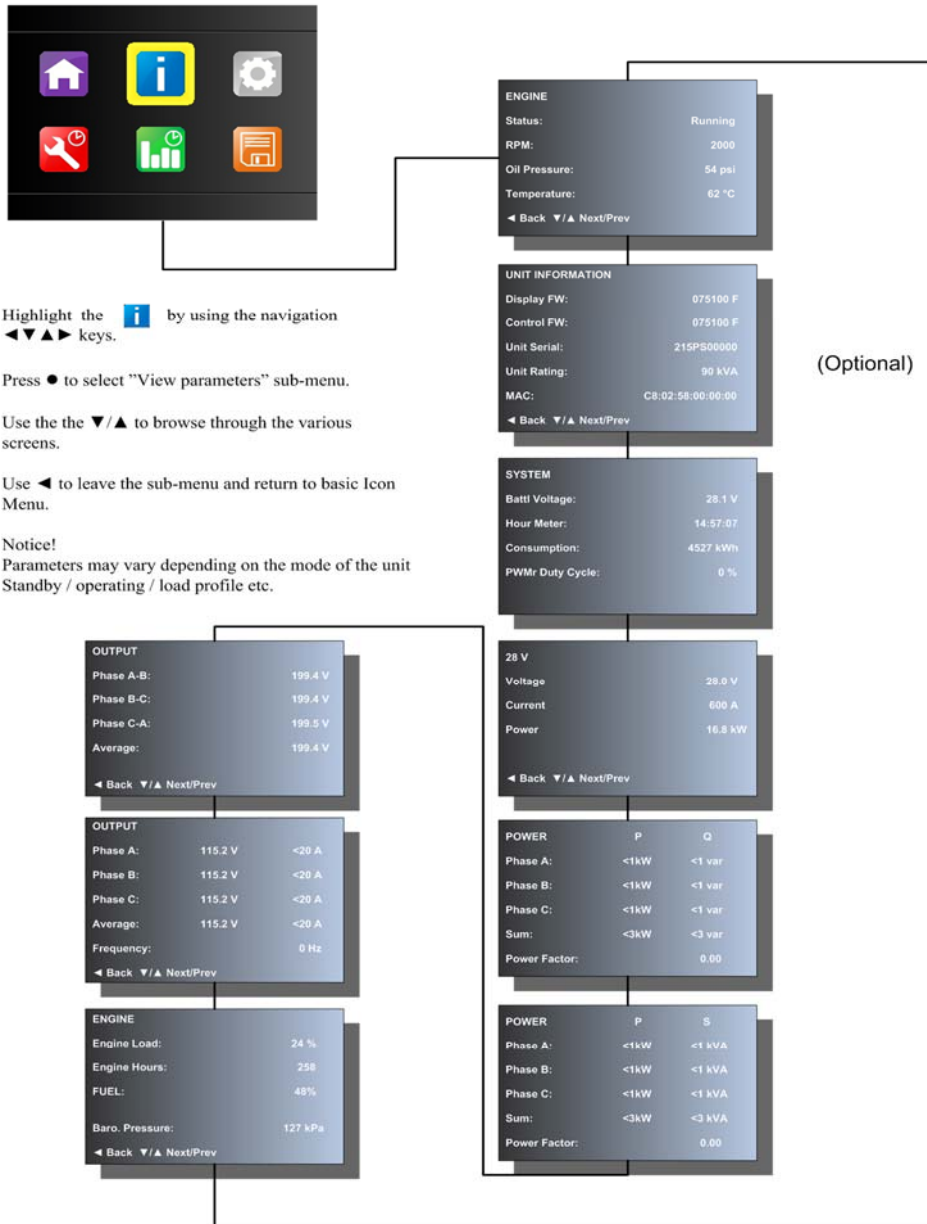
Highlight the i by using the navigation ◄▼▲► keys.

Press ● to select "View parameters" sub-menu.

Use the the ▼/▲ to browse through the various screens.

Use ◄ to leave the sub-menu and return to basic Icon Menu.

Notice!
Parameters may vary depending on the mode of the unit Standby / operating / load profile etc.

ENGINE
Status: Running
RPM: 2000
Oil Pressure: 54 psi
Temperature: 62 °C
◄ Back ▼/▲ Next/Prev

UNIT INFORMATION
Display FW: 075100 F
Control FW: 075100 F
Unit Serial: 215PS00000
Unit Rating: 90 kVA
MAC: C8:02:58:00:00:00
◄ Back ▼/▲ Next/Prev

(Optional)

SYSTEM
Battl Voltage: 28.1 V
Hour Meter: 14:57:07
Consumption: 4527 kWh
PWMr Duty Cycle: 0 %

28 V
Voltage 28.0 V
Current 600 A
Power 16.8 kW
◄ Back ▼/▲ Next/Prev

| POWER | P | Q |
|---|---|---|
| Phase A: | <1kW | <1 var |
| Phase B: | <1kW | <1 var |
| Phase C: | <1kW | <1 var |
| Sum: | <3kW | <3 var |
| Power Factor: | | 0.00 |

| POWER | P | S |
|---|---|---|
| Phase A: | <1kW | <1 kVA |
| Phase B: | <1kW | <1 kVA |
| Phase C: | <1kW | <1 kVA |
| Sum: | <3kW | <3 kVA |
| Power Factor: | | 0.00 |

OUTPUT
Phase A-B: 199.4 V
Phase B-C: 199.4 V
Phase C-A: 199.5 V
Average: 199.4 V
◄ Back ▼/▲ Next/Prev

| OUTPUT | | |
|---|---|---|
| Phase A: | 115.2 V | <20 A |
| Phase B: | 115.2 V | <20 A |
| Phase C: | 115.2 V | <20 A |
| Average: | 115.2 V | <20 A |
| Frequency: | | 0 Hz |

◄ Back ▼/▲ Next/Prev

ENGINE
Engine Load: 24 %
Engine Hours: 258
FUEL: 48%
Baro. Pressure: 127 kPa
◄ Back ▼/▲ Next/Prev